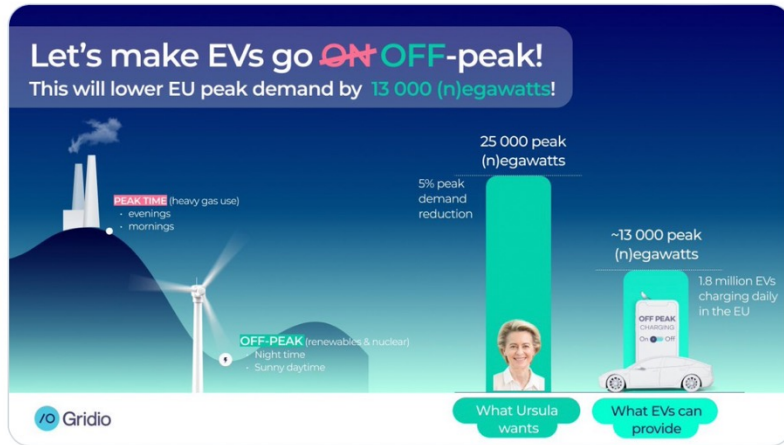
Let's make EVs go ON OFF-peak!
This will lower EU peak demand by 13 000 (n)egawatts!

PEAK TIME (heavy gas use)
• evenings
• mornings

OFF-PEAK (renewables & nuclear)
• Night time
• Sunny daytime

25 000 peak (n)egawatts

5% peak demand reduction

~13 000 peak (n)egawatts

1.8 million EVs charging daily in the EU

OFF PEAK CHARGING
On Off

What Ursula wants

What EVs can provide

Gridio